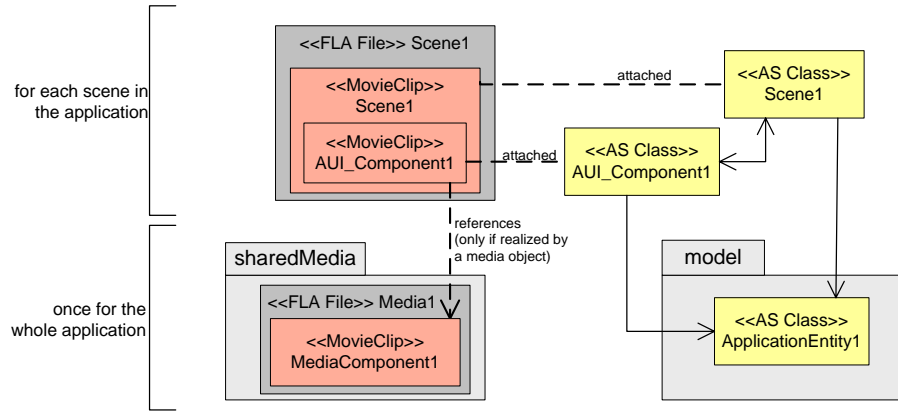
for each scene in the application

once for the whole application

<<FLA File>> Scene1

<<MovieClip>> Scene1

<<MovieClip>> AUI_Component1

attached

attached

<<AS Class>> Scene1

<<AS Class>> AUI_Component1

references (only if realized by a media object)

sharedMedia

<<FLA File>> Media1

<<MovieClip>> MediaComponent1

model

<<AS Class>> ApplicationEntity1